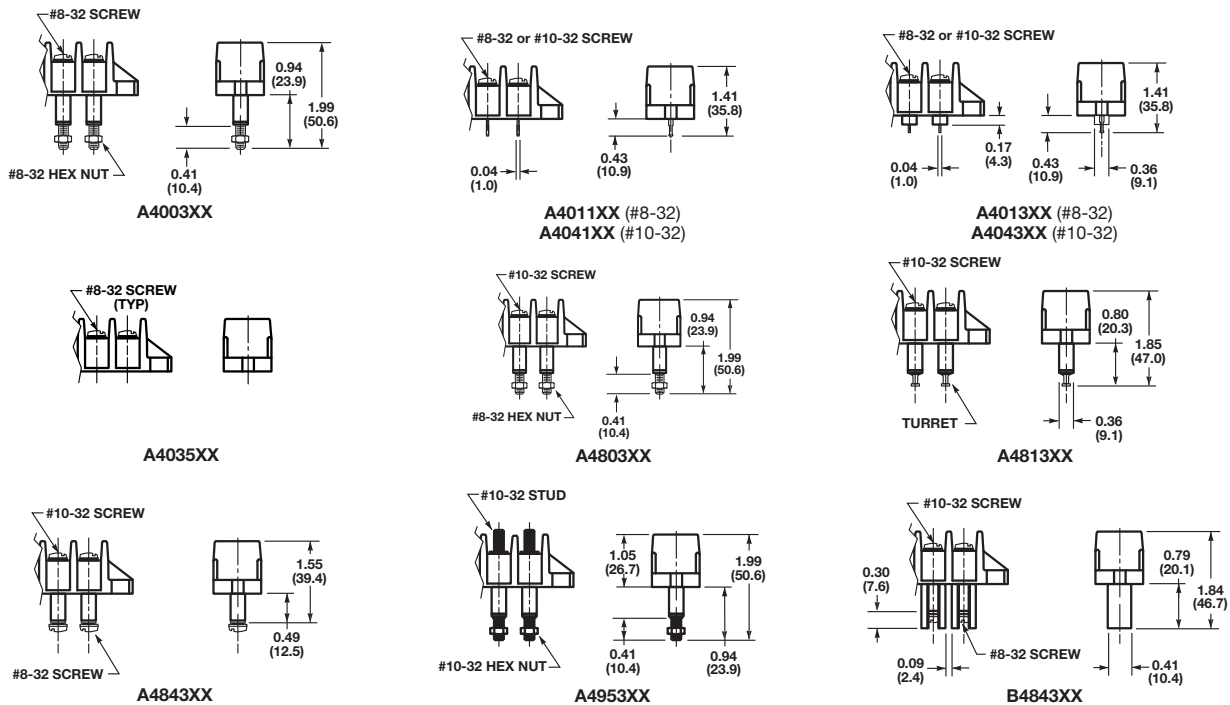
#8-32 SCREW

0.94 (23.9)

1.99 (50.6)

0.41 (10.4)

#8-32 HEX NUT

A4003XX

#8-32 or #10-32 SCREW

1.41 (35.8)

0.43 (10.9)

0.04 (1.0)

A4011XX (#8-32)
A4041XX (#10-32)

#8-32 or #10-32 SCREW

1.41 (35.8)

0.17 (4.3)

0.04 (1.0)

0.43 (10.9)

0.36 (9.1)

A4013XX (#8-32)
A4043XX (#10-32)

#8-32 SCREW (TYP)

A4035XX

#10-32 SCREW

0.94 (23.9)

1.99 (50.6)

#8-32 HEX NUT

0.41 (10.4)

A4803XX

#10-32 SCREW

0.80 (20.3)

1.85 (47.0)

TURRET

0.36 (9.1)

A4813XX

#10-32 SCREW

1.55 (39.4)

0.49 (12.5)

#8-32 SCREW

A4843XX

#10-32 STUD

1.05 (26.7)

1.99 (50.6)

0.41 (10.4)

0.94 (23.9)

#10-32 HEX NUT

A4953XX

#10-32 SCREW

0.30 (7.6)

0.79 (20.1)

1.84 (46.7)

#8-32 SCREW

0.09 (2.4)

0.41 (10.4)

B4843XX